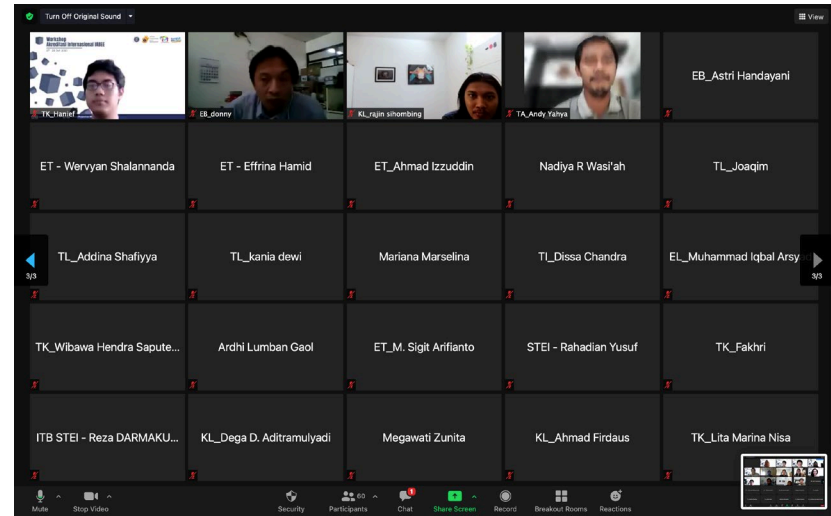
Turn Off Original Sound

View

Workshop Akreditasi Internasional IABEE

TK_Hanief

EB_donny

KL_rajin sihombing

TA_Andy Yahya

EB_Astri Handayani

ET - Wervyan Shalannanda

ET - Effrina Hamid

ET_Ahmad Izzuddin

Nadiya R Wasi'ah

TL_Joaqim

3/3

TL_Addina Shafiyya

TL_kania dewi

Mariana Marselina

TI_Dissa Chandra

EL_Muhammad Iqbal Arsy

3/3

TK_Wibawa Hendra Sapute...

Ardhi Lumban Gaol

ET_M. Sigit Arifianto

STEI - Rahadian Yusuf

TK_Fakhri

ITB STEI - Reza DARMAKU...

KL_Dega D. Aditramulyadi

Megawati Zunita

KL_Ahmad Firdaus

TK_Lita Marina Nisa

Mute

Stop Video

Security

60

Participants

1

Chat

Share Screen

Record

Breakout Rooms

Reactions